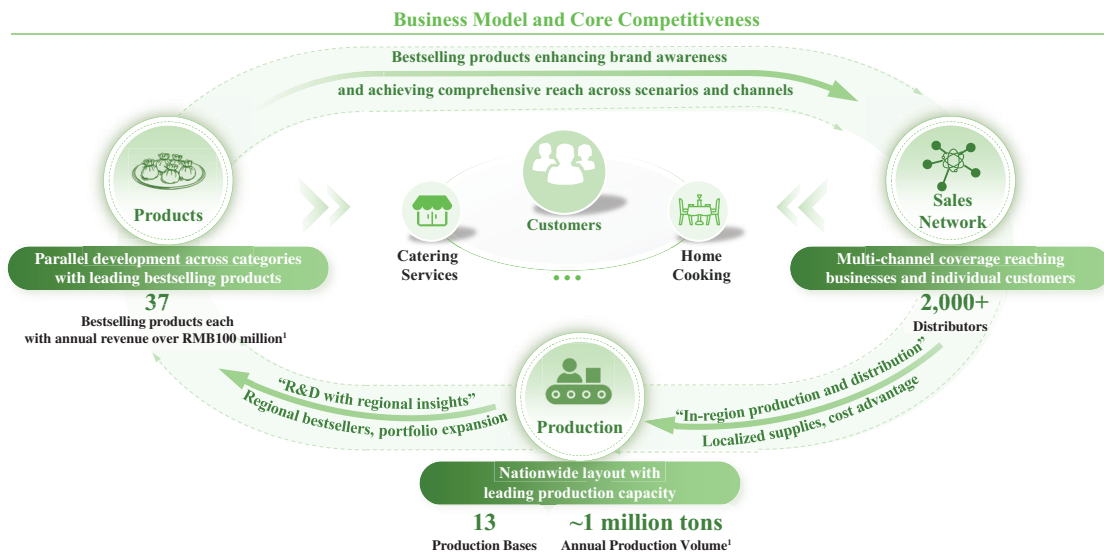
Business Model and Core Competitiveness

Bestselling products enhancing brand awareness

and achieving comprehensive reach across scenarios and channels

Products

Parallel development across categories with leading bestselling products

37

Bestselling products each with annual revenue over RMB100 million$^1$

Customers

Catering Services

Home Cooking

• • •

Sales Network

Multi-channel coverage reaching businesses and individual customers

2,000+

Distributors

"R&D with regional insights"

Regional bestsellers, portfolio expansion

Production

"In-region production and distribution"

Localized supplies, cost advantage

Nationwide layout with leading production capacity

13

Production Bases

~1 million tons

Annual Production Volume$^1$